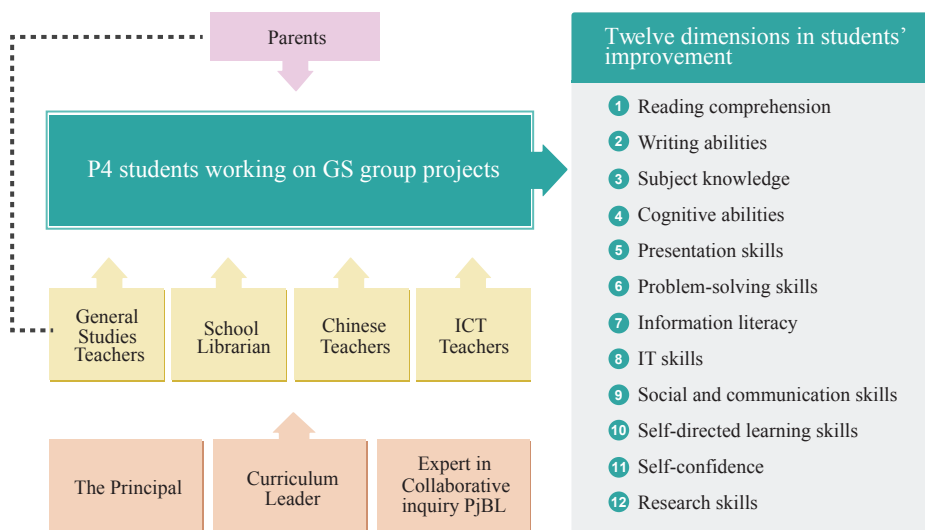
Parents

P4 students working on GS group projects

General Studies Teachers

School Librarian

Chinese Teachers

ICT Teachers

The Principal

Curriculum Leader

Expert in Collaborative inquiry PjBL

Twelve dimensions in students' improvement

1 Reading comprehension
2 Writing abilities
3 Subject knowledge
4 Cognitive abilities
5 Presentation skills
6 Problem-solving skills
7 Information literacy
8 IT skills
9 Social and communication skills
10 Self-directed learning skills
11 Self-confidence
12 Research skills